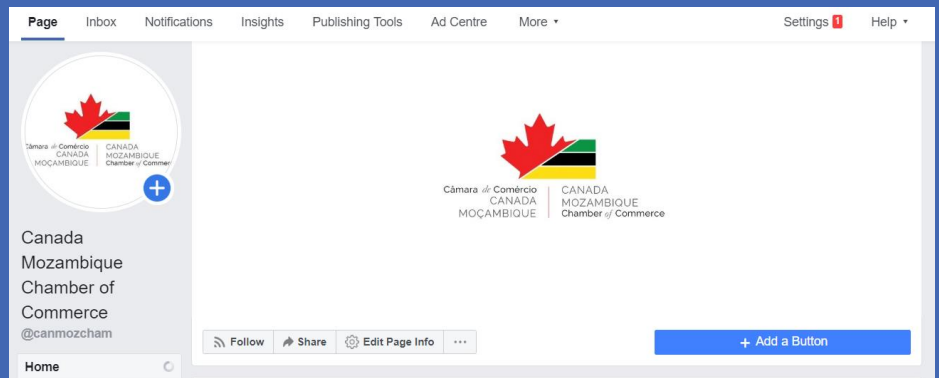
Page Inbox Notifications Insights Publishing Tools Ad Centre More ▾ Settings 1 Help ▾

Câmara de Comércio CANADA MOÇAMBIQUE | CANADA MOZAMBIQUE Chamber of Commerce

Canada Mozambique Chamber of Commerce
@canmozcham

Home

Câmara de Comércio CANADA MOÇAMBIQUE | CANADA MOZAMBIQUE Chamber of Commerce

Follow Share Edit Page Info ···

+ Add a Button